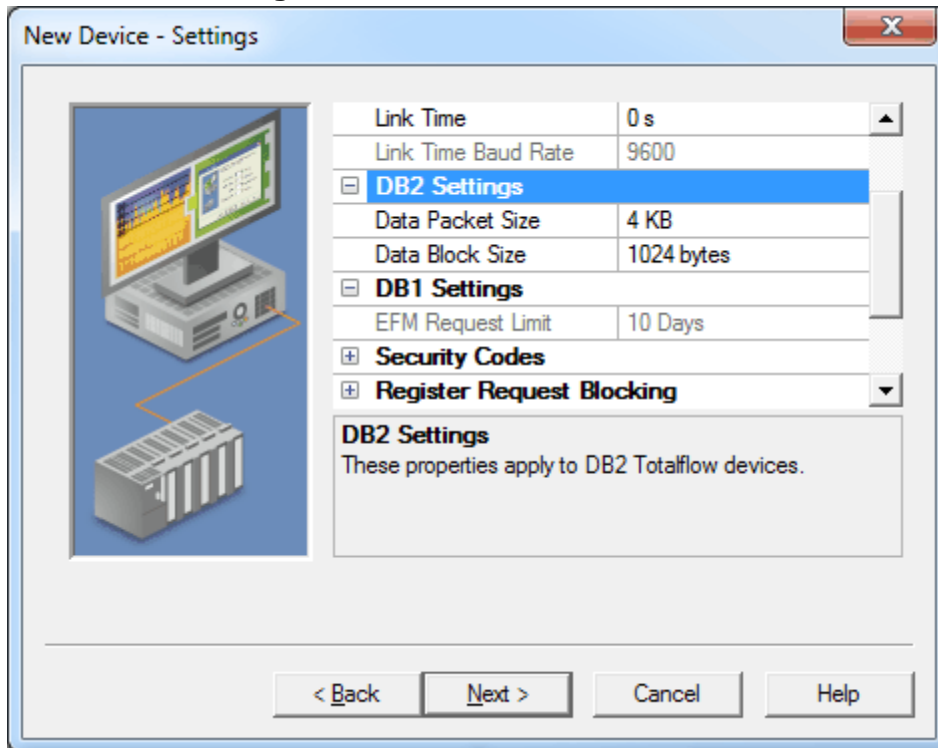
New Device - Settings

| | |
|---|---|
| Link Time | 0 s |
| Link Time Baud Rate | 9600 |
| ⊟ DB2 Settings | |
| Data Packet Size | 4 KB |
| Data Block Size | 1024 bytes |
| ⊟ DB1 Settings | |
| EFM Request Limit | 10 Days |
| ⊞ Security Codes | |
| ⊞ Register Request Blocking | |

DB2 Settings
These properties apply to DB2 Totalflow devices.

< Back | Next > | Cancel | Help